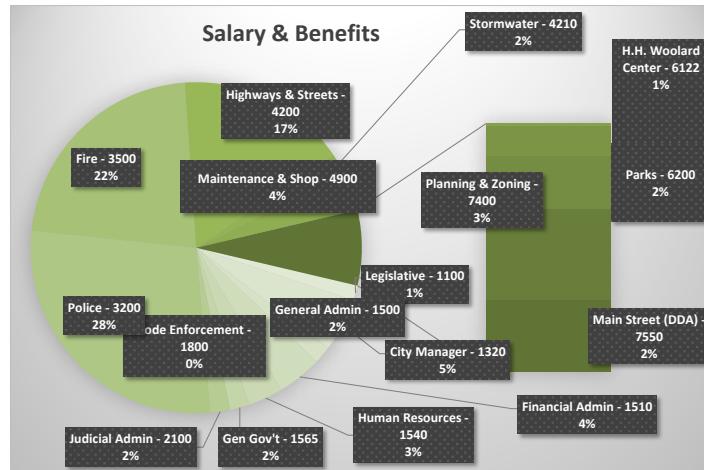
Salary & Benefits

Stormwater - 4210
2%

H.H. Woolard Center - 6122
1%

Highways & Streets - 4200
17%

Fire - 3500
22%

Maintenance & Shop - 4900
4%

Planning & Zoning - 7400
3%

Parks - 6200
2%

Legislative - 1100
1%

Police - 3200
28%

General Admin - 1500
2%

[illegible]ode Enforcement - 1800
0%

City Manager - 1320
5%

Main Street (DDA) - 7550
2%

Financial Admin - 1510
4%

Human Resources - 1540
3%

Judicial Admin - 2100
2%

Gen Gov't - 1565
2%